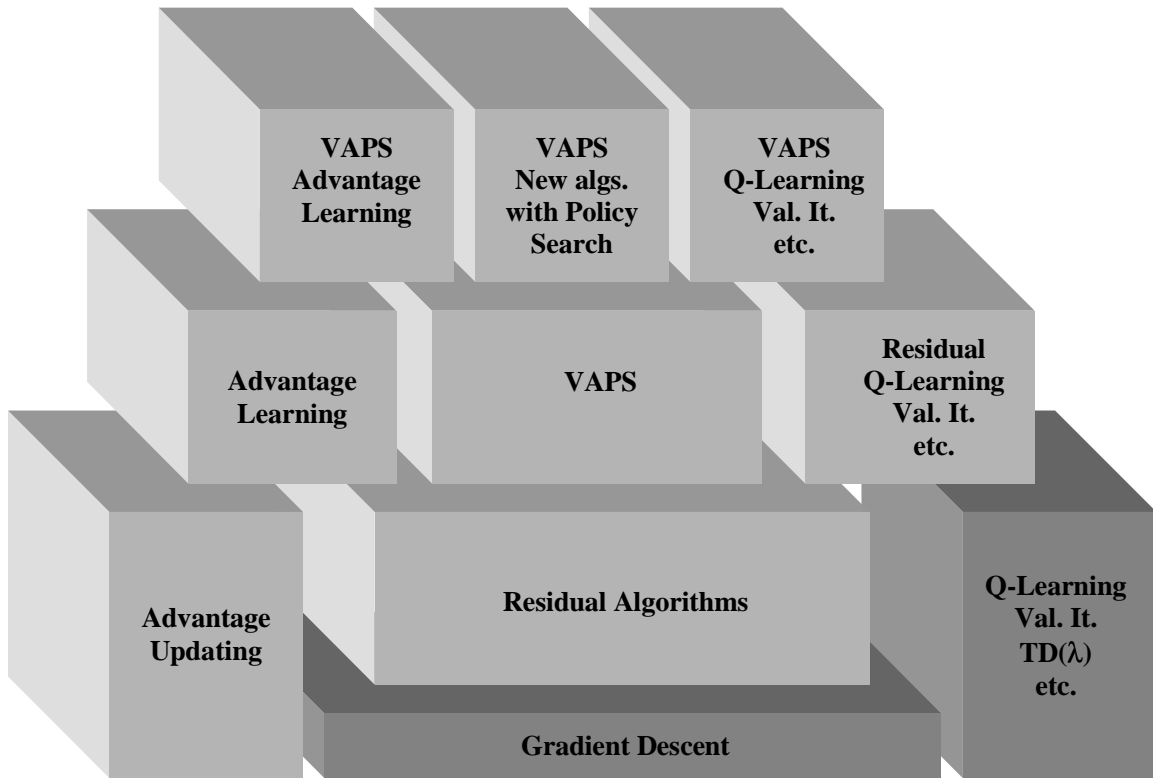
VAPS
Advantage
Learning

VAPS
New algs.
with Policy
Search

VAPS
Q-Learning
Val. It.
etc.

Advantage
Learning

VAPS

Residual
Q-Learning
Val. It.
etc.

Advantage
Updating

Residual Algorithms

Q-Learning
Val. It.
TD($\lambda$)
etc.

Gradient Descent